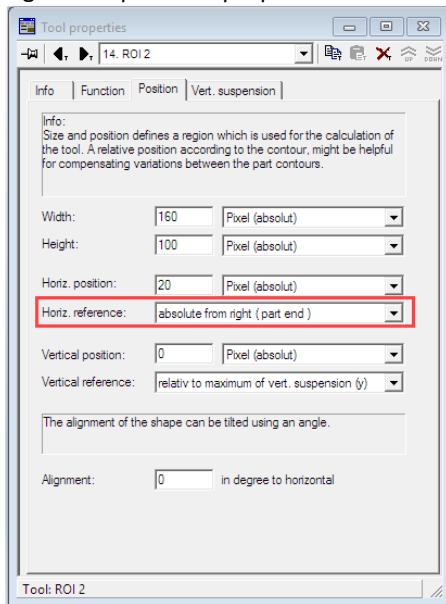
Tool properties

14. ROI 2

UP DOWN

Info | Function | Position | Vert. suspension

Info:
Size and position defines a region which is used for the calculation of the tool. A relative position according to the contour, might be helpful for compensating variations between the part contours.

Width: 160 Pixel (absolut)

Height: 100 Pixel (absolut)

Horiz. position: 20 Pixel (absolut)

Horiz. reference: absolute from right ( part end )

Vertical position: 0 Pixel (absolut)

Vertical reference: relativ to maximum of vert. suspension (y)

The alignment of the shape can be tilted using an angle.

Alignment: 0 in degree to horizontal

Tool: ROI 2